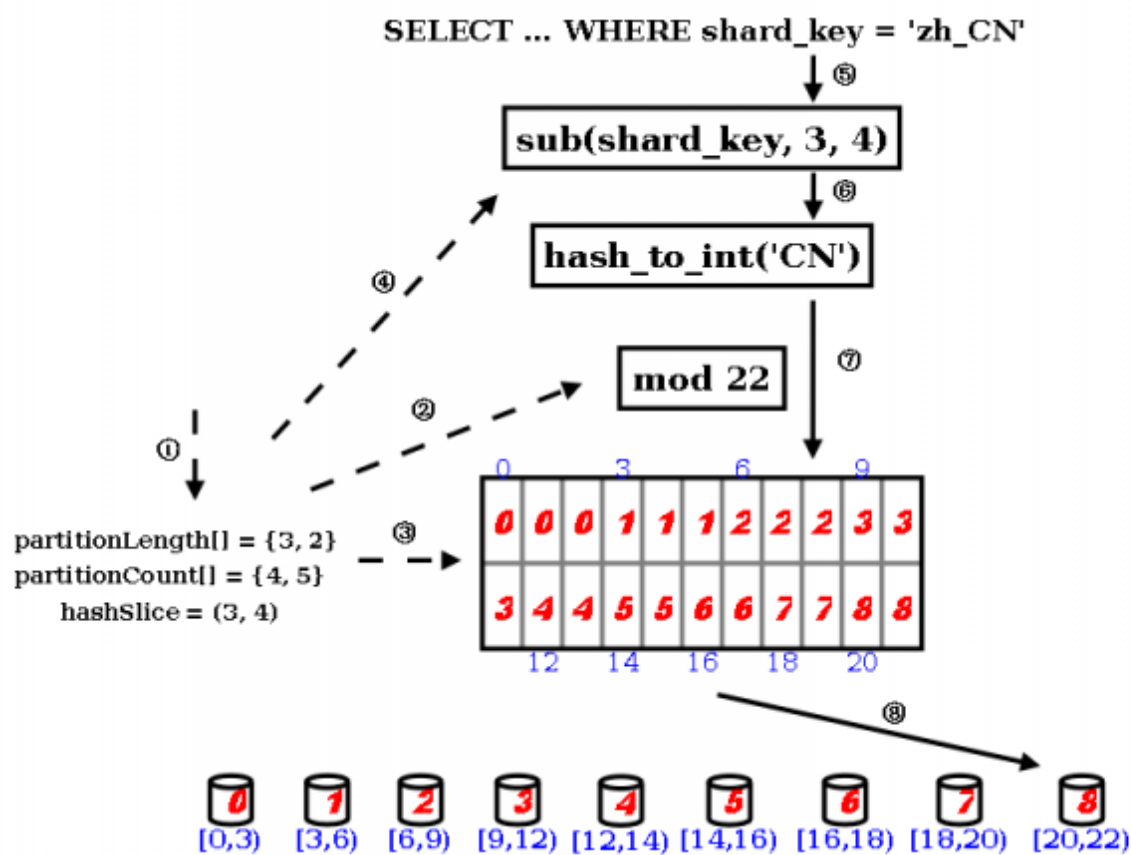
SELECT ... WHERE shard_key = 'zh_CN'

⑤

sub(shard_key, 3, 4)

⑥

hash_to_int('CN')

④

⑦

mod 22

②

①

0 3 6 9

| 0 | 0 | 0 | 1 | 1 | 1 | 2 | 2 | 2 | 3 | 3 |
|---|---|---|---|---|---|---|---|---|---|---|
| 3 | 4 | 4 | 5 | 5 | 6 | 6 | 7 | 7 | 8 | 8 |

③

partitionLength[] = {3, 2}
partitionCount[] = {4, 5}
hashSlice = (3, 4)

12 14 16 18 20

⑧

0 1 2 3 4 5 6 7 8

[0,3) [3,6) [6,9) [9,12) [12,14) [14,16) [16,18) [18,20) [20,22)